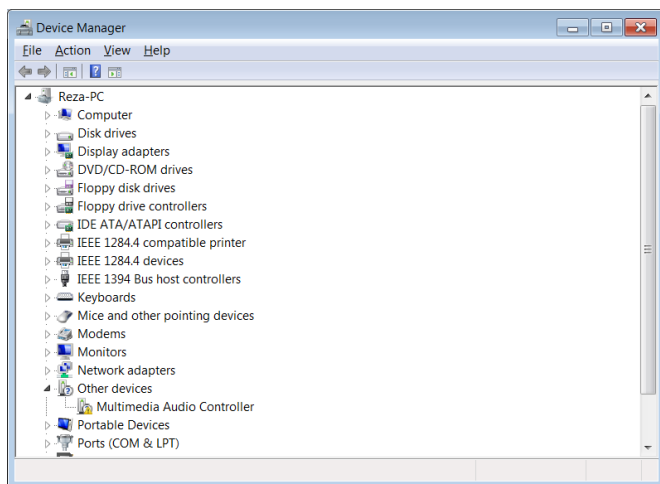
Device Manager

File Action View Help

Reza-PC
Computer
Disk drives
Display adapters
DVD/CD-ROM drives
Floppy disk drives
Floppy drive controllers
IDE ATA/ATAPI controllers
IEEE 1284.4 compatible printer
IEEE 1284.4 devices
IEEE 1394 Bus host controllers
Keyboards
Mice and other pointing devices
Modems
Monitors
Network adapters
Other devices
Multimedia Audio Controller
Portable Devices
Ports (COM & LPT)